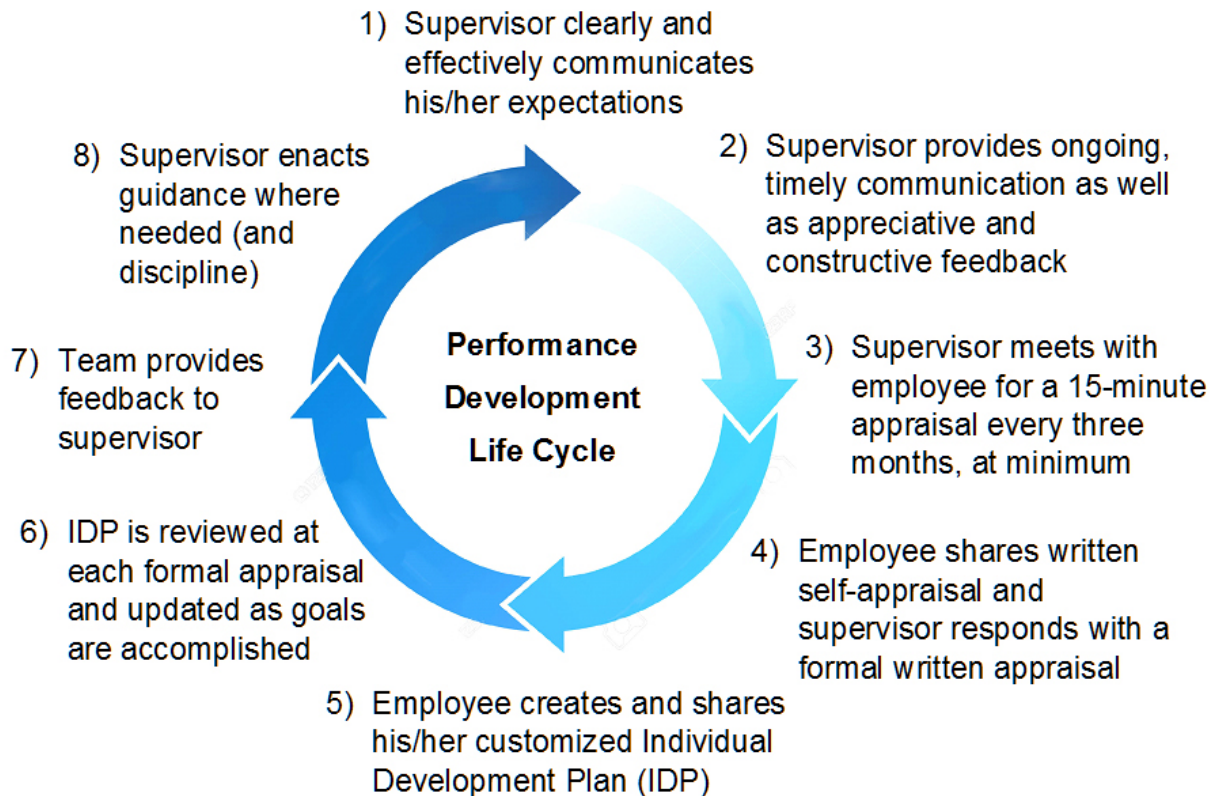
1) Supervisor clearly and effectively communicates his/her expectations

2) Supervisor provides ongoing, timely communication as well as appreciative and constructive feedback

3) Supervisor meets with employee for a 15-minute appraisal every three months, at minimum

4) Employee shares written self-appraisal and supervisor responds with a formal written appraisal

5) Employee creates and shares his/her customized Individual Development Plan (IDP)

6) IDP is reviewed at each formal appraisal and updated as goals are accomplished

7) Team provides feedback to supervisor

8) Supervisor enacts guidance where needed (and discipline)

Performance Development Life Cycle